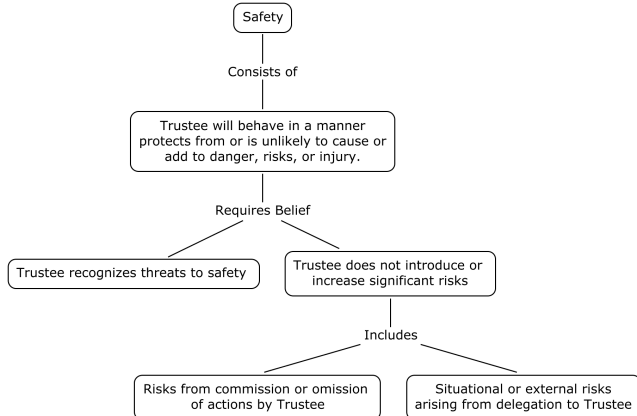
Safety

Consists of

Trustee will behave in a manner protects from or is unlikely to cause or add to danger, risks, or injury.

Requires Belief

Trustee recognizes threats to safety

Trustee does not introduce or increase significant risks

Includes

Risks from commission or omission of actions by Trustee

Situational or external risks arising from delegation to Trustee